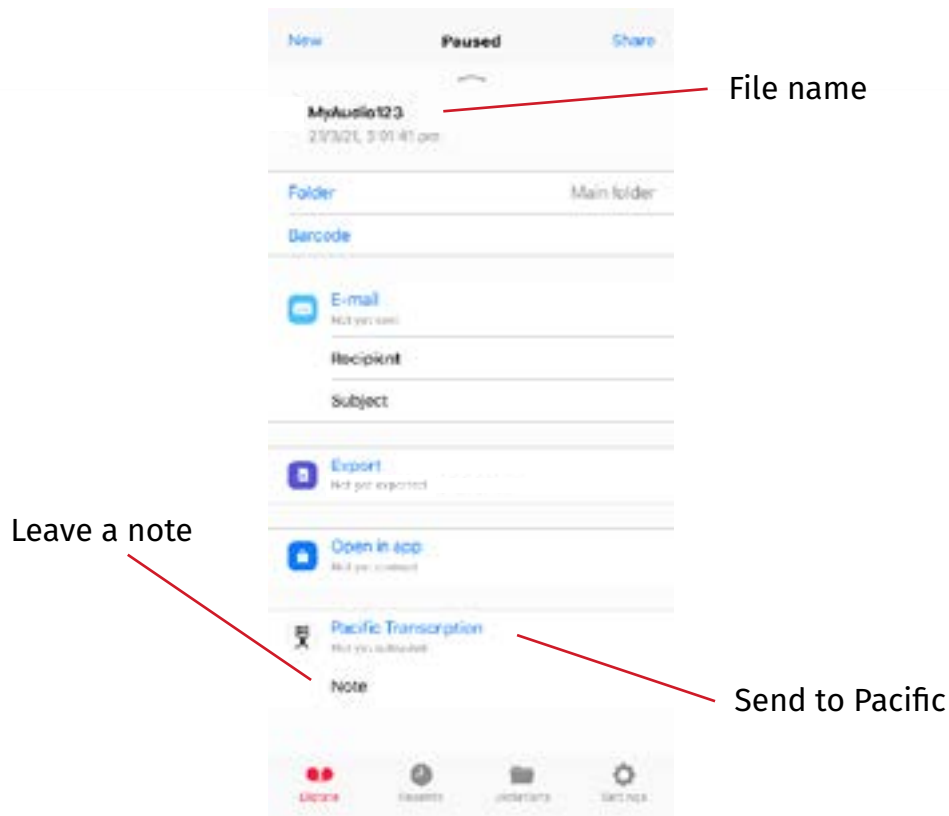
New Paused Share

MyAudio123
23/3/21, 3:01:41 pm

File name

Folder Main folder

Barcode

E-mail
Not yet sent

Recipient

Subject

Export
Not yet exported

Leave a note

Open in app
Not yet opened

Pacific Transcription
Not yet uploaded

Note

Send to Pacific

Dictate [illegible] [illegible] Settings